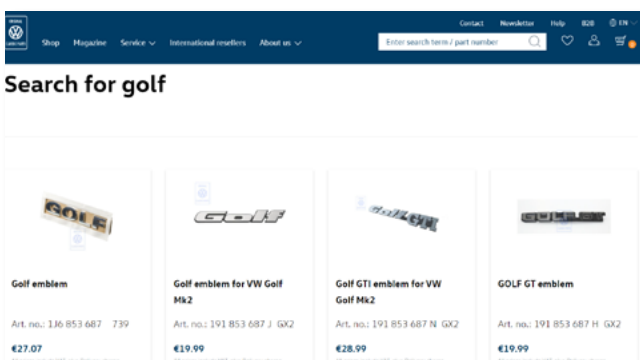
Contact Newsletter Help B2B EN

Shop Magazine Service International resellers About us

Enter search term / part number

Search for golf

GOLF

Golf emblem

Art. no.: 1J6 853 687 739

€27.07

Golf

Golf emblem for VW Golf Mk2

Art. no.: 191 853 687 J GX2

€19.99

GOLF GTI

Golf GTI emblem for VW Golf Mk2

Art. no.: 191 853 687 N GX2

€28.99

GOLF GT

GOLF GT emblem

Art. no.: 191 853 687 H GX2

€19.99